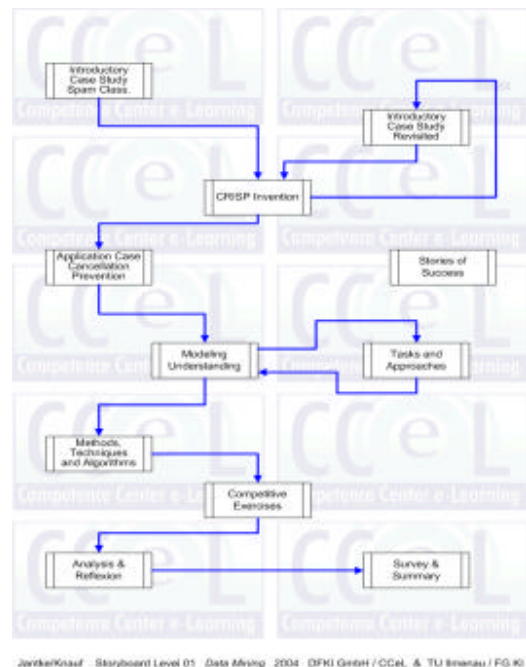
Introductory Case Study Spam Class.

Introductory Case Study Revisited

CRISP Invention

Application Case Cancellation Prevention

Stories of Success

Modeling Understanding

Tasks and Approaches

Methods, Techniques and Algorithms

Competitive Exercises

Analysis & Reflexion

Survey & Summary

Jantke/Knauf Storyboard Level 01 Data Mining 2004 DFKI GmbH / CCeL & TU Ilmenau / FG KI